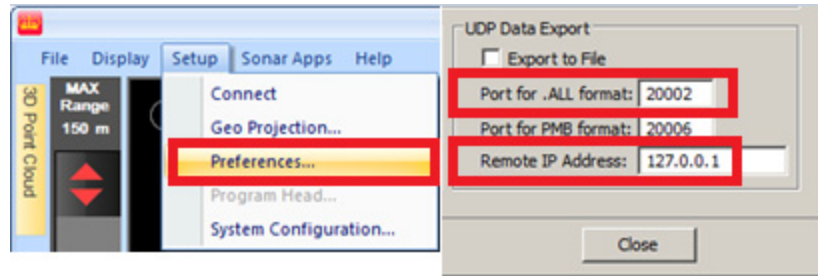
File Display Setup Sonar Apps Help

3D Point Cloud

MAX Range 150 m

Connect
Geo Projection...
Preferences...
Program Head...
System Configuration...

UDP Data Export
Export to File
Port for .ALL format: 20002
Port for PMB format: 20006
Remote IP Address: 127.0.0.1
Close